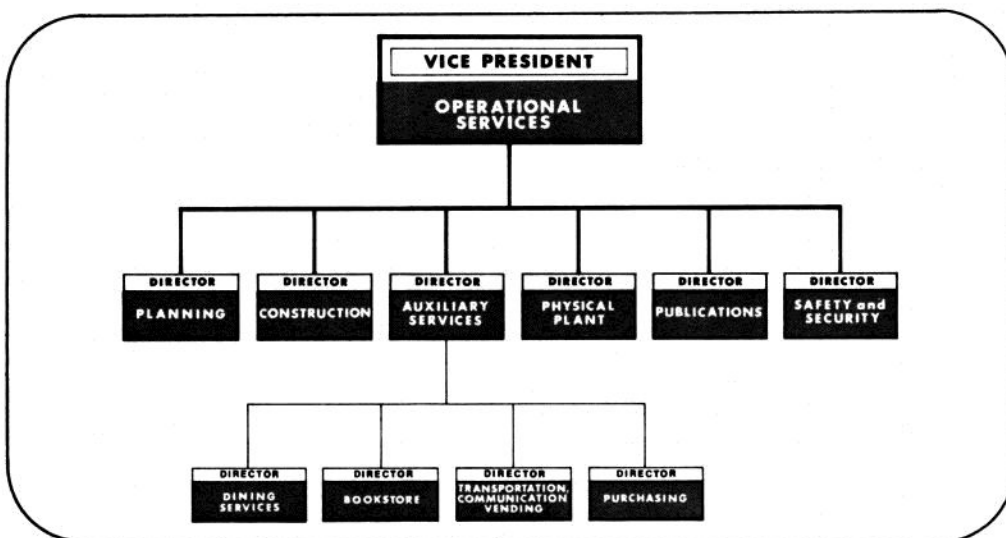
VICE PRESIDENT
OPERATIONAL SERVICES

DIRECTOR
PLANNING

DIRECTOR
CONSTRUCTION

DIRECTOR
AUXILIARY SERVICES

DIRECTOR
PHYSICAL PLANT

DIRECTOR
PUBLICATIONS

DIRECTOR
SAFETY and SECURITY

DIRECTOR
DINING SERVICES

DIRECTOR
BOOKSTORE

DIRECTOR
TRANSPORTATION, COMMUNICATION VENDING

DIRECTOR
PURCHASING